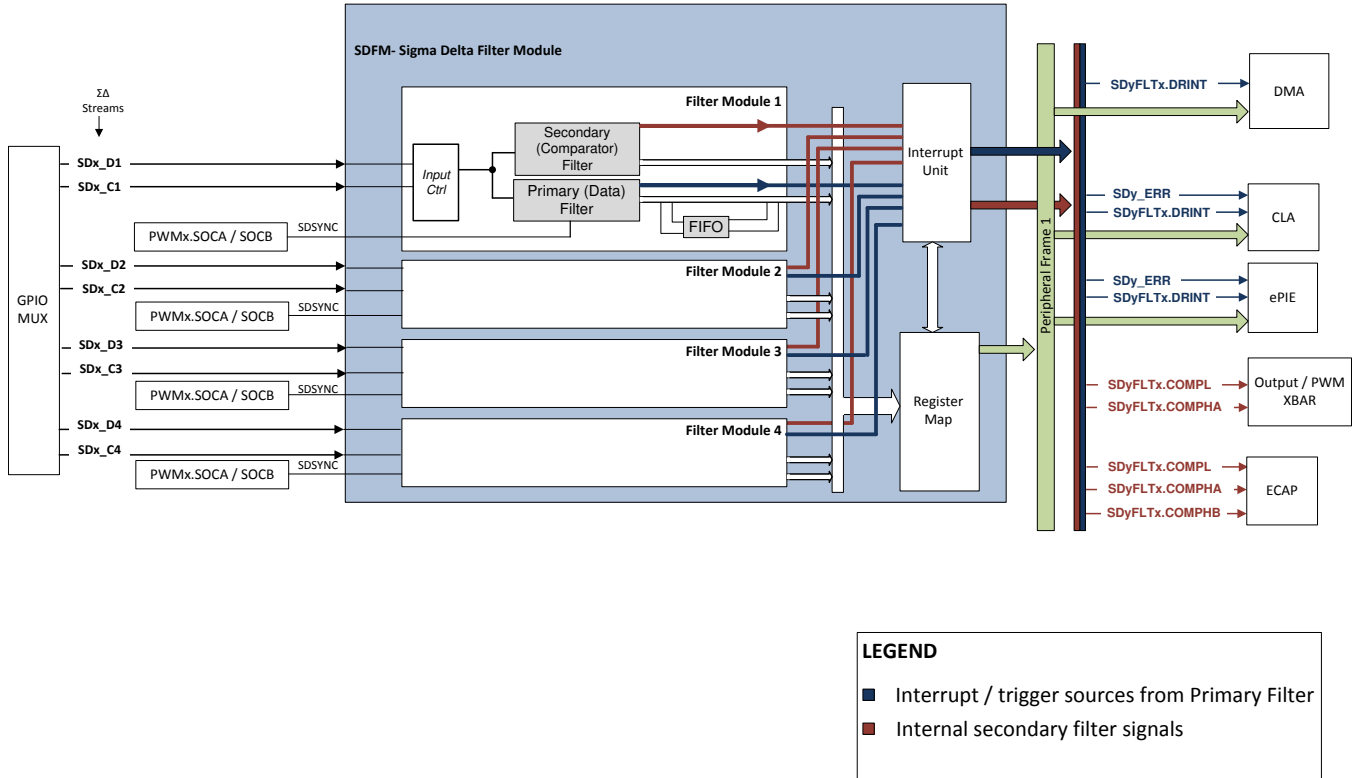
SDFM- Sigma Delta Filter Module

ΣΔ Streams

GPIO MUX

SDx_D1
SDx_C1
PWMx.SOCA / SOCB
SDSYNC
SDx_D2
SDx_C2
PWMx.SOCA / SOCB
SDSYNC
SDx_D3
SDx_C3
PWMx.SOCA / SOCB
SDSYNC
SDx_D4
SDx_C4
PWMx.SOCA / SOCB
SDSYNC

Filter Module 1
Input Ctrl
Secondary (Comparator) Filter
Primary (Data) Filter
FIFO
Filter Module 2
Filter Module 3
Filter Module 4

Interrupt Unit
Register Map

Peripheral Frame 1

SDyFLTx.DRINT
DMA
SDy_ERR
SDyFLTx.DRINT
CLA
SDy_ERR
SDyFLTx.DRINT
ePIE
SDyFLTx.COMPL
SDyFLTx.COMPHA
Output / PWM XBAR
SDyFLTx.COMPL
SDyFLTx.COMPHA
SDyFLTx.COMPHB
ECAP

LEGEND
Interrupt / trigger sources from Primary Filter
Internal secondary filter signals